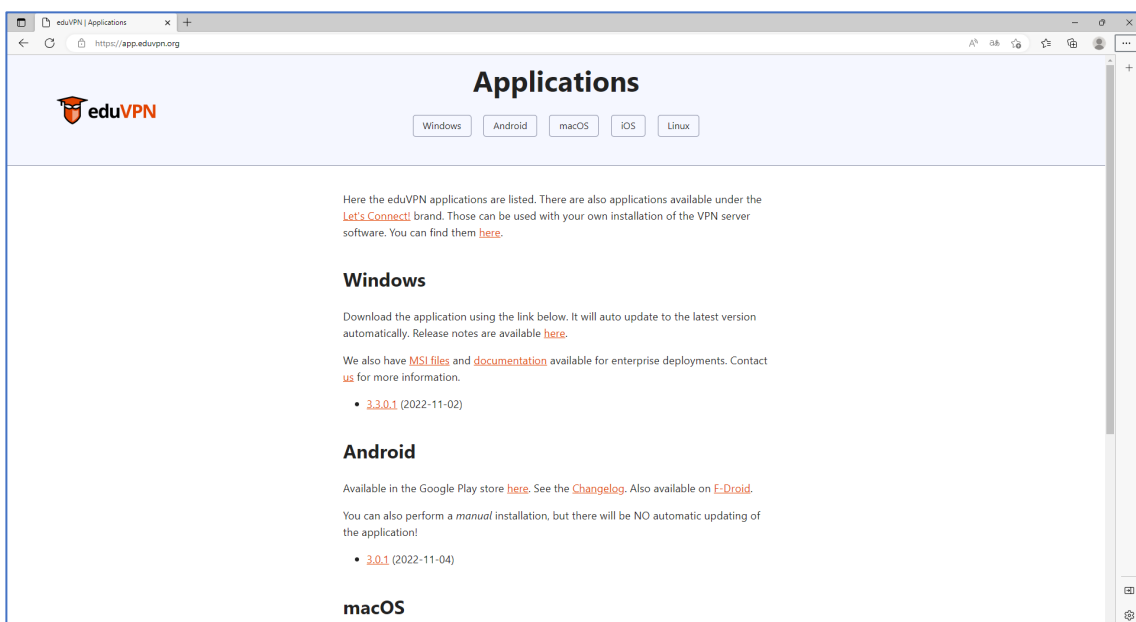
eduVPN | Applications

https://app.eduvpn.org

eduVPN

Applications

Windows Android macOS iOS Linux

Here the eduVPN applications are listed. There are also applications available under the Let's Connect! brand. Those can be used with your own installation of the VPN server software. You can find them here.

Windows

Download the application using the link below. It will auto update to the latest version automatically. Release notes are available here.

We also have MSI files and documentation available for enterprise deployments. Contact us for more information.

- 3.3.0.1 (2022-11-02)

Android

Available in the Google Play store here. See the Changelog. Also available on F-Droid.

You can also perform a manual installation, but there will be NO automatic updating of the application!

- 3.0.1 (2022-11-04)

macOS